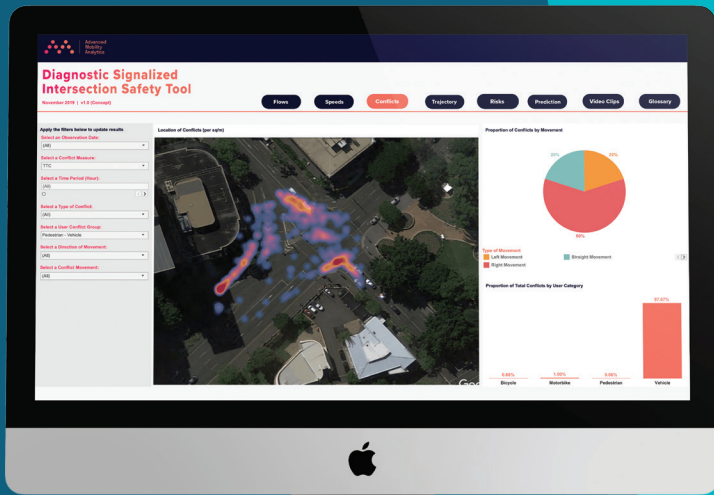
Advanced Mobility Analytics

Diagnostic Signalized Intersection Safety Tool

November 2019 | v1.0 (Concept)

Flows
Speeds
Conflicts
Trajectory
Risks
Prediction
Video Clips
Glossary

Apply the filters below to update results

Select an Observation Date:
(All)

Select a Conflict Measure:
TTC

Select a Time Period (Hour):
(All)

Select a Type of Conflict:
(All)

Select a User Conflict Group:
Pedestrian - Vehicle

Select a Direction of Movement:
(All)

Select a Conflict Movement:
(All)

Location of Conflicts (per sq/m)

Proportion of Conflicts by Movement

20%
20%
60%

Type of Movement
Left Movement
Straight Movement
Right Movement

Proportion of Total Conflicts by User Category

97.07%
0.88%
1.06%
0.98%

Bicycle
Motorbike
Pedestrian
Vehicle